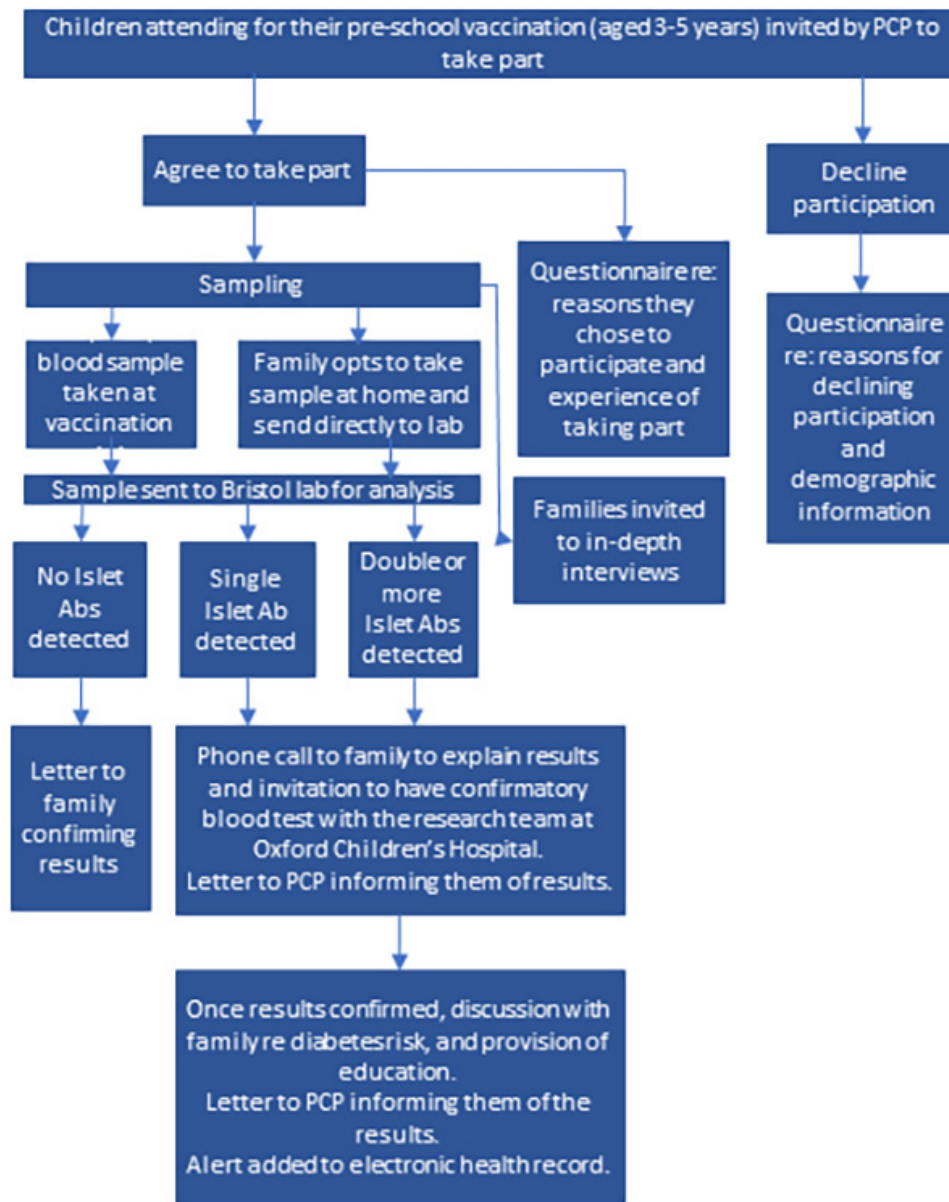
Children attending for their pre-school vaccination (aged 3-5 years) invited by PCP to take part

Agree to take part

Decline participation

Sampling

Questionnaire re: reasons they chose to participate and experience of taking part

Questionnaire re: reasons for declining participation and demographic information

blood sample taken at vaccination

Family opts to take sample at home and send directly to lab

Sample sent to Bristol lab for analysis

Families invited to in-depth interviews

No Islet Abs detected

Single Islet Ab detected

Double or more Islet Abs detected

Letter to family confirming results

Phone call to family to explain results and invitation to have confirmatory blood test with the research team at Oxford Children's Hospital.
Letter to PCP informing them of results.

Once results confirmed, discussion with family re diabetes risk, and provision of education.
Letter to PCP informing them of the results.
Alert added to electronic health record.